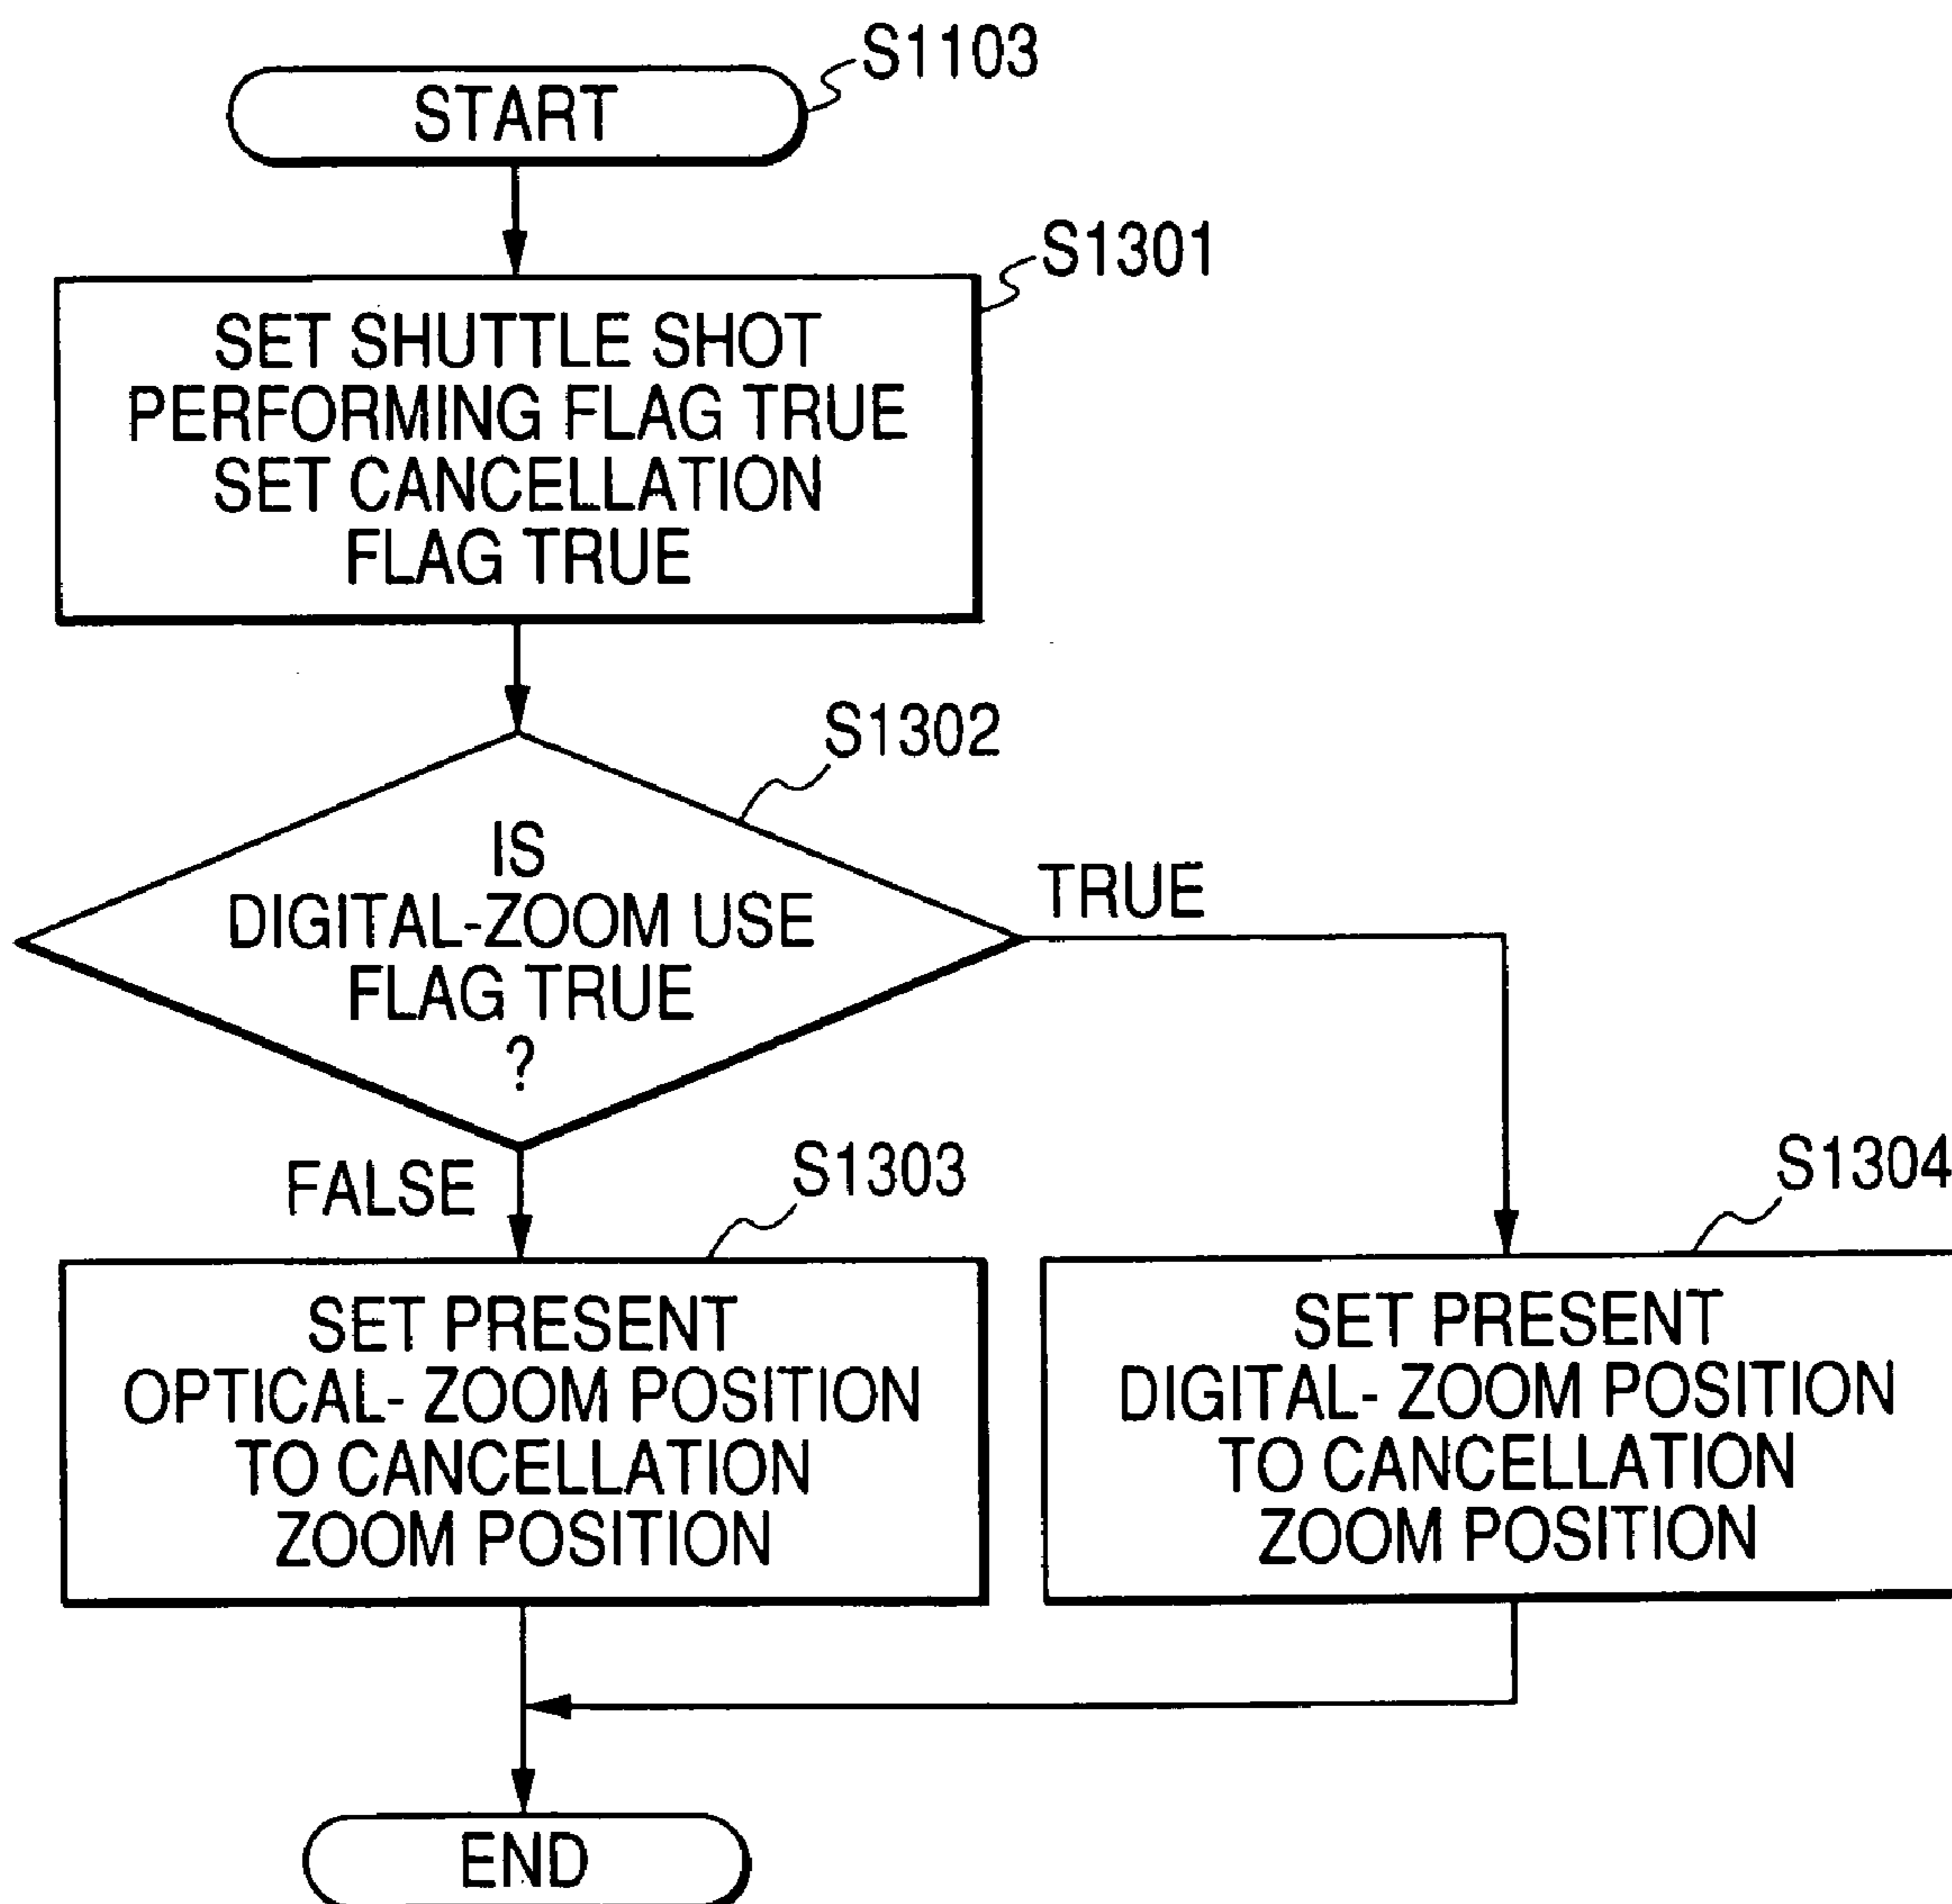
S1103

START

S1301

SET SHUTTLE SHOT PERFORMING FLAG TRUE
SET CANCELLATION FLAG TRUE

S1302

IS DIGITAL-ZOOM USE FLAG TRUE ?

TRUE

FALSE

S1303

SET PRESENT OPTICAL- ZOOM POSITION TO CANCELLATION ZOOM POSITION

S1304

SET PRESENT DIGITAL- ZOOM POSITION TO CANCELLATION ZOOM POSITION

END